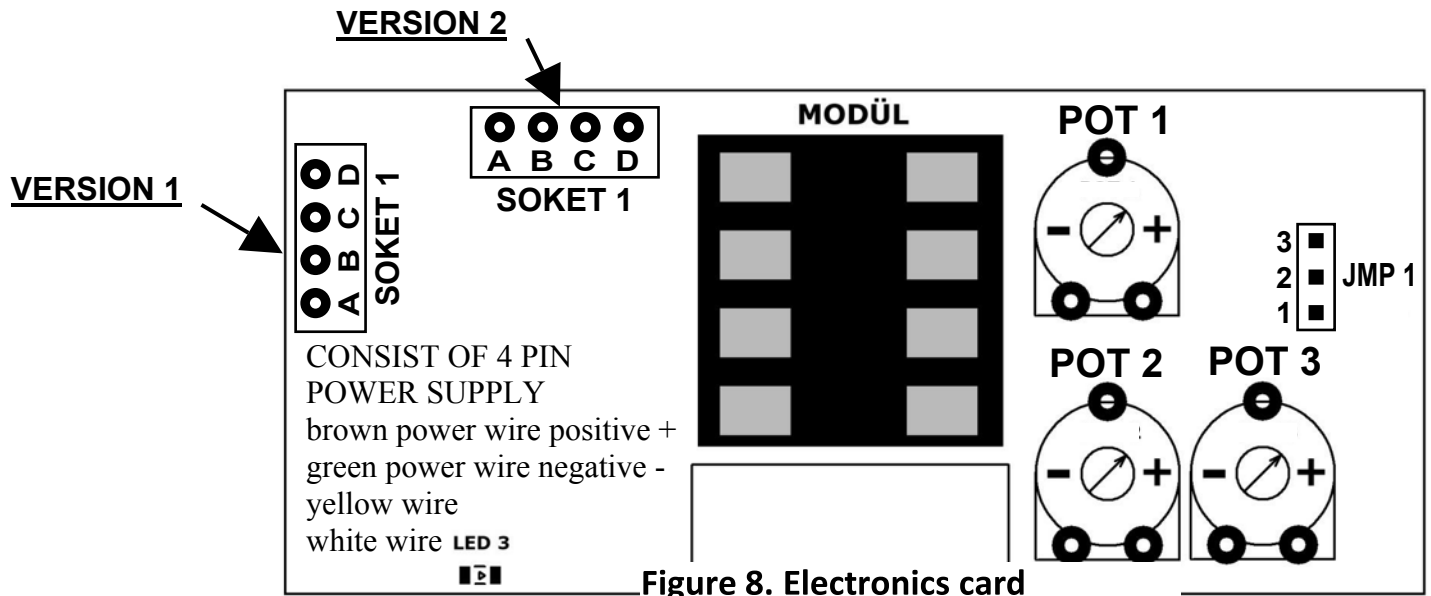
VERSION 2

VERSION 1

A B C D
SOKET 1

A B C D
SOKET 1

MODÜL

POT 1

- +

3
2
1
JMP 1

POT 2

POT 3

- +

- +

CONSIST OF 4 PIN POWER SUPPLY
brown power wire positive +
green power wire negative -
yellow wire
white wire LED 3

Figure 8. Electronics card